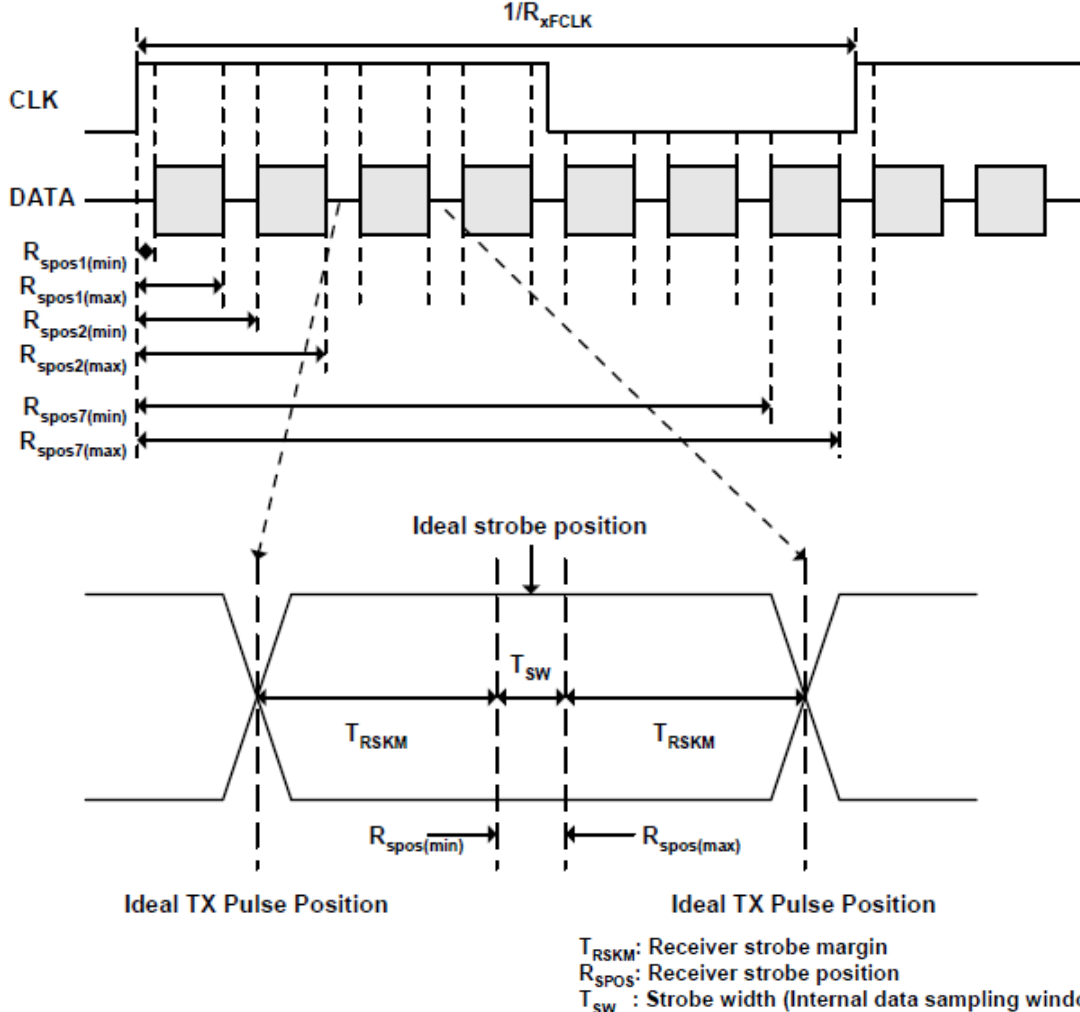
$1/R_{xFCLK}$

CLK

DATA

$R_{spos1(min)}$
$R_{spos1(max)}$
$R_{spos2(min)}$
$R_{spos2(max)}$
$R_{spos7(min)}$
$R_{spos7(max)}$

Ideal strobe position

$T_{SW}$

$T_{RSKM}$

$T_{RSKM}$

$R_{spos(min)}$

$R_{spos(max)}$

Ideal TX Pulse Position

Ideal TX Pulse Position

$T_{RSKM}$: Receiver strobe margin
$R_{SPOS}$: Receiver strobe position
$T_{SW}$ : Strobe width (Internal data sampling windo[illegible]